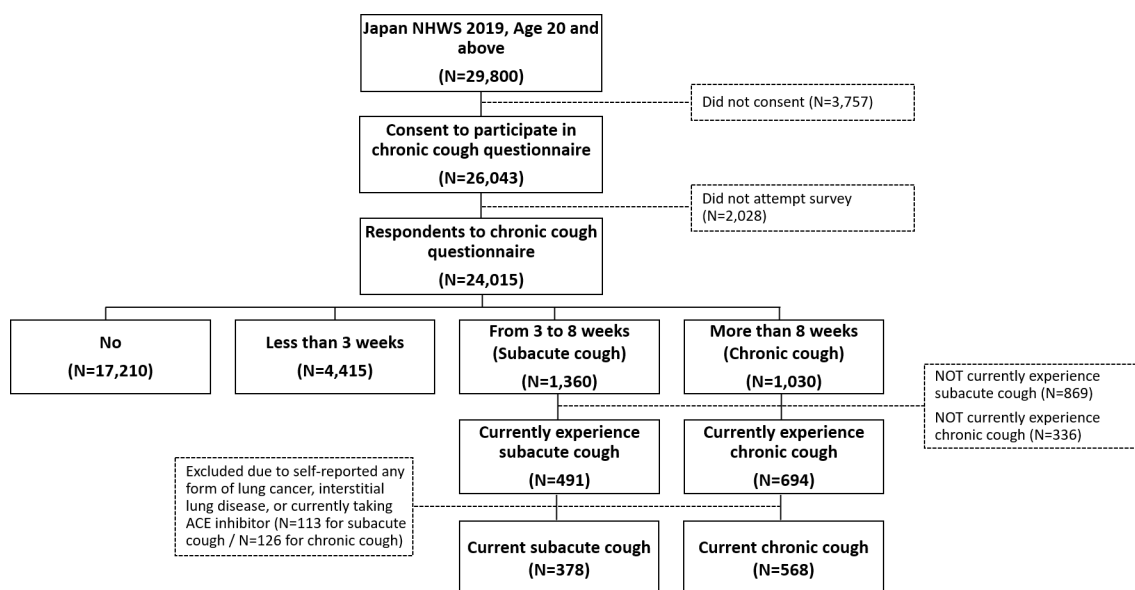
Japan NHWS 2019, Age 20 and above
(N=29,800)

Did not consent (N=3,757)

Consent to participate in chronic cough questionnaire
(N=26,043)

Did not attempt survey (N=2,028)

Respondents to chronic cough questionnaire
(N=24,015)

No
(N=17,210)

Less than 3 weeks
(N=4,415)

From 3 to 8 weeks (Subacute cough)
(N=1,360)

More than 8 weeks (Chronic cough)
(N=1,030)

NOT currently experience subacute cough (N=869)

NOT currently experience chronic cough (N=336)

Currently experience subacute cough
(N=491)

Currently experience chronic cough
(N=694)

Excluded due to self-reported any form of lung cancer, interstitial lung disease, or currently taking ACE inhibitor (N=113 for subacute cough / N=126 for chronic cough)

Current subacute cough
(N=378)

Current chronic cough
(N=568)